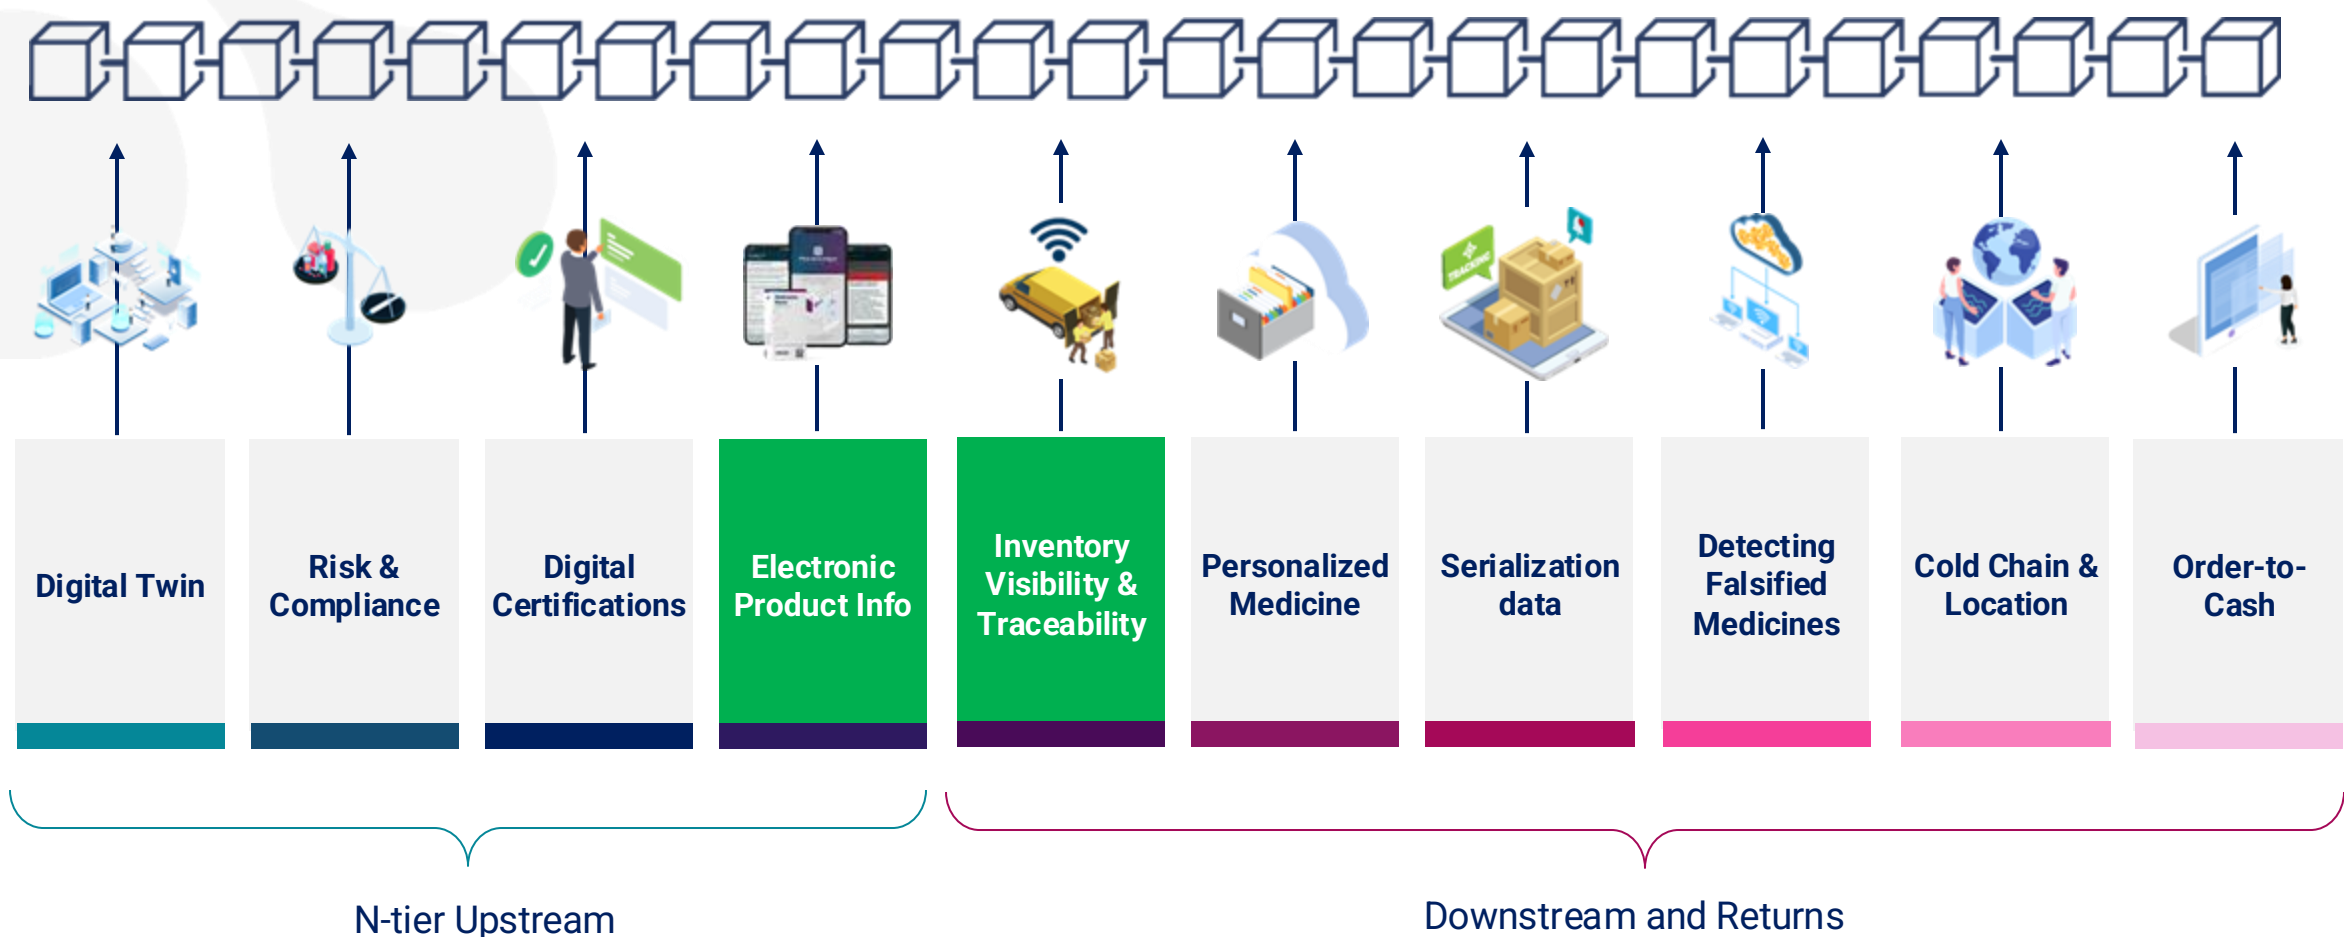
TRACKING

Digital Twin

Risk & Compliance

Digital Certifications

Electronic Product Info

Inventory Visibility & Traceability

Personalized Medicine

Serialization data

Detecting Falsified Medicines

Cold Chain & Location

Order-to-Cash

N-tier Upstream

Downstream and Returns